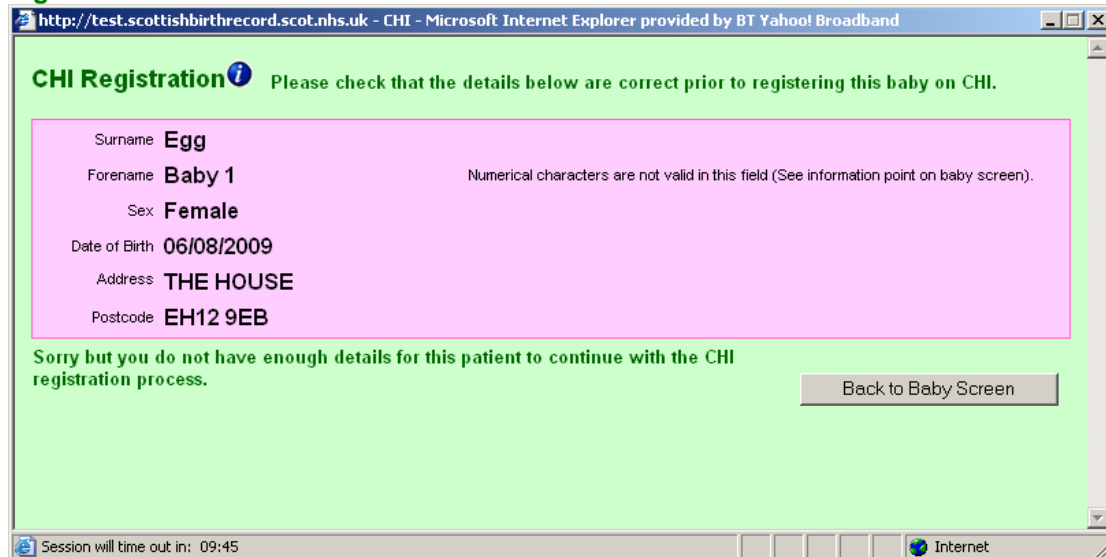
http://test.scottishbirthrecord.scot.nhs.uk - CHI - Microsoft Internet Explorer provided by BT Yahoo! Broadband

CHI Registration Please check that the details below are correct prior to registering this baby on CHI.

Surname Egg

Forename Baby 1 Numerical characters are not valid in this field (See information point on baby screen).

Sex Female

Date of Birth 06/08/2009

Address THE HOUSE

Postcode EH12 9EB

Sorry but you do not have enough details for this patient to continue with the CHI registration process.

Back to Baby Screen

Session will time out in: 09:45

Internet